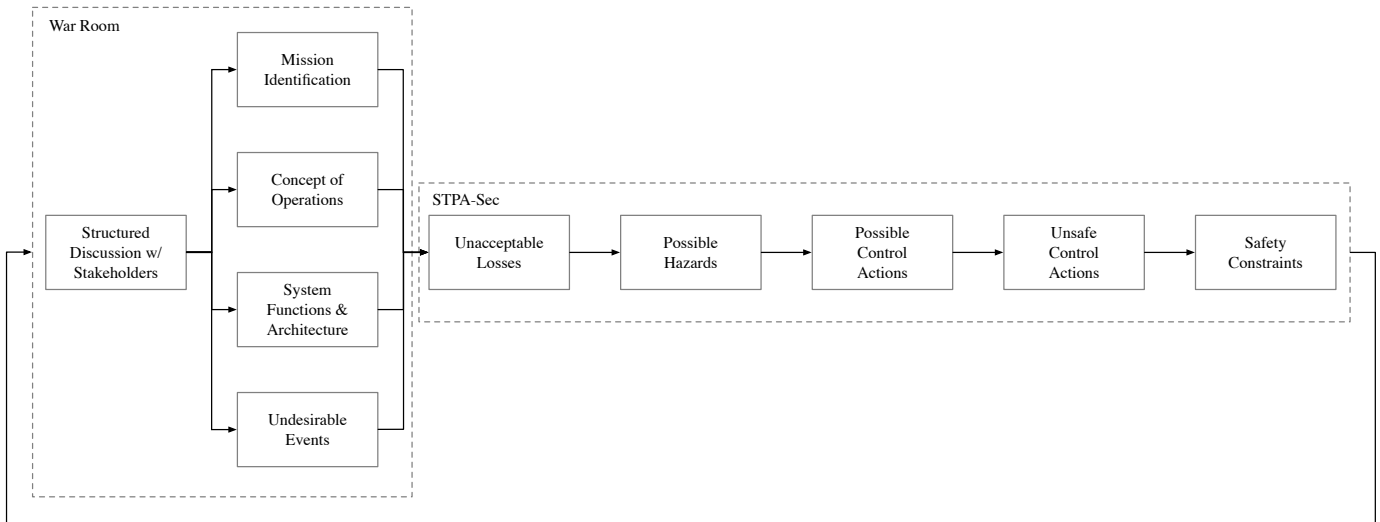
War Room

Structured Discussion w/ Stakeholders

Mission Identification

Concept of Operations

System Functions & Architecture

Undesirable Events

STPA-Sec

Unacceptable Losses

Possible Hazards

Possible Control Actions

Unsafe Control Actions

Safety Constraints